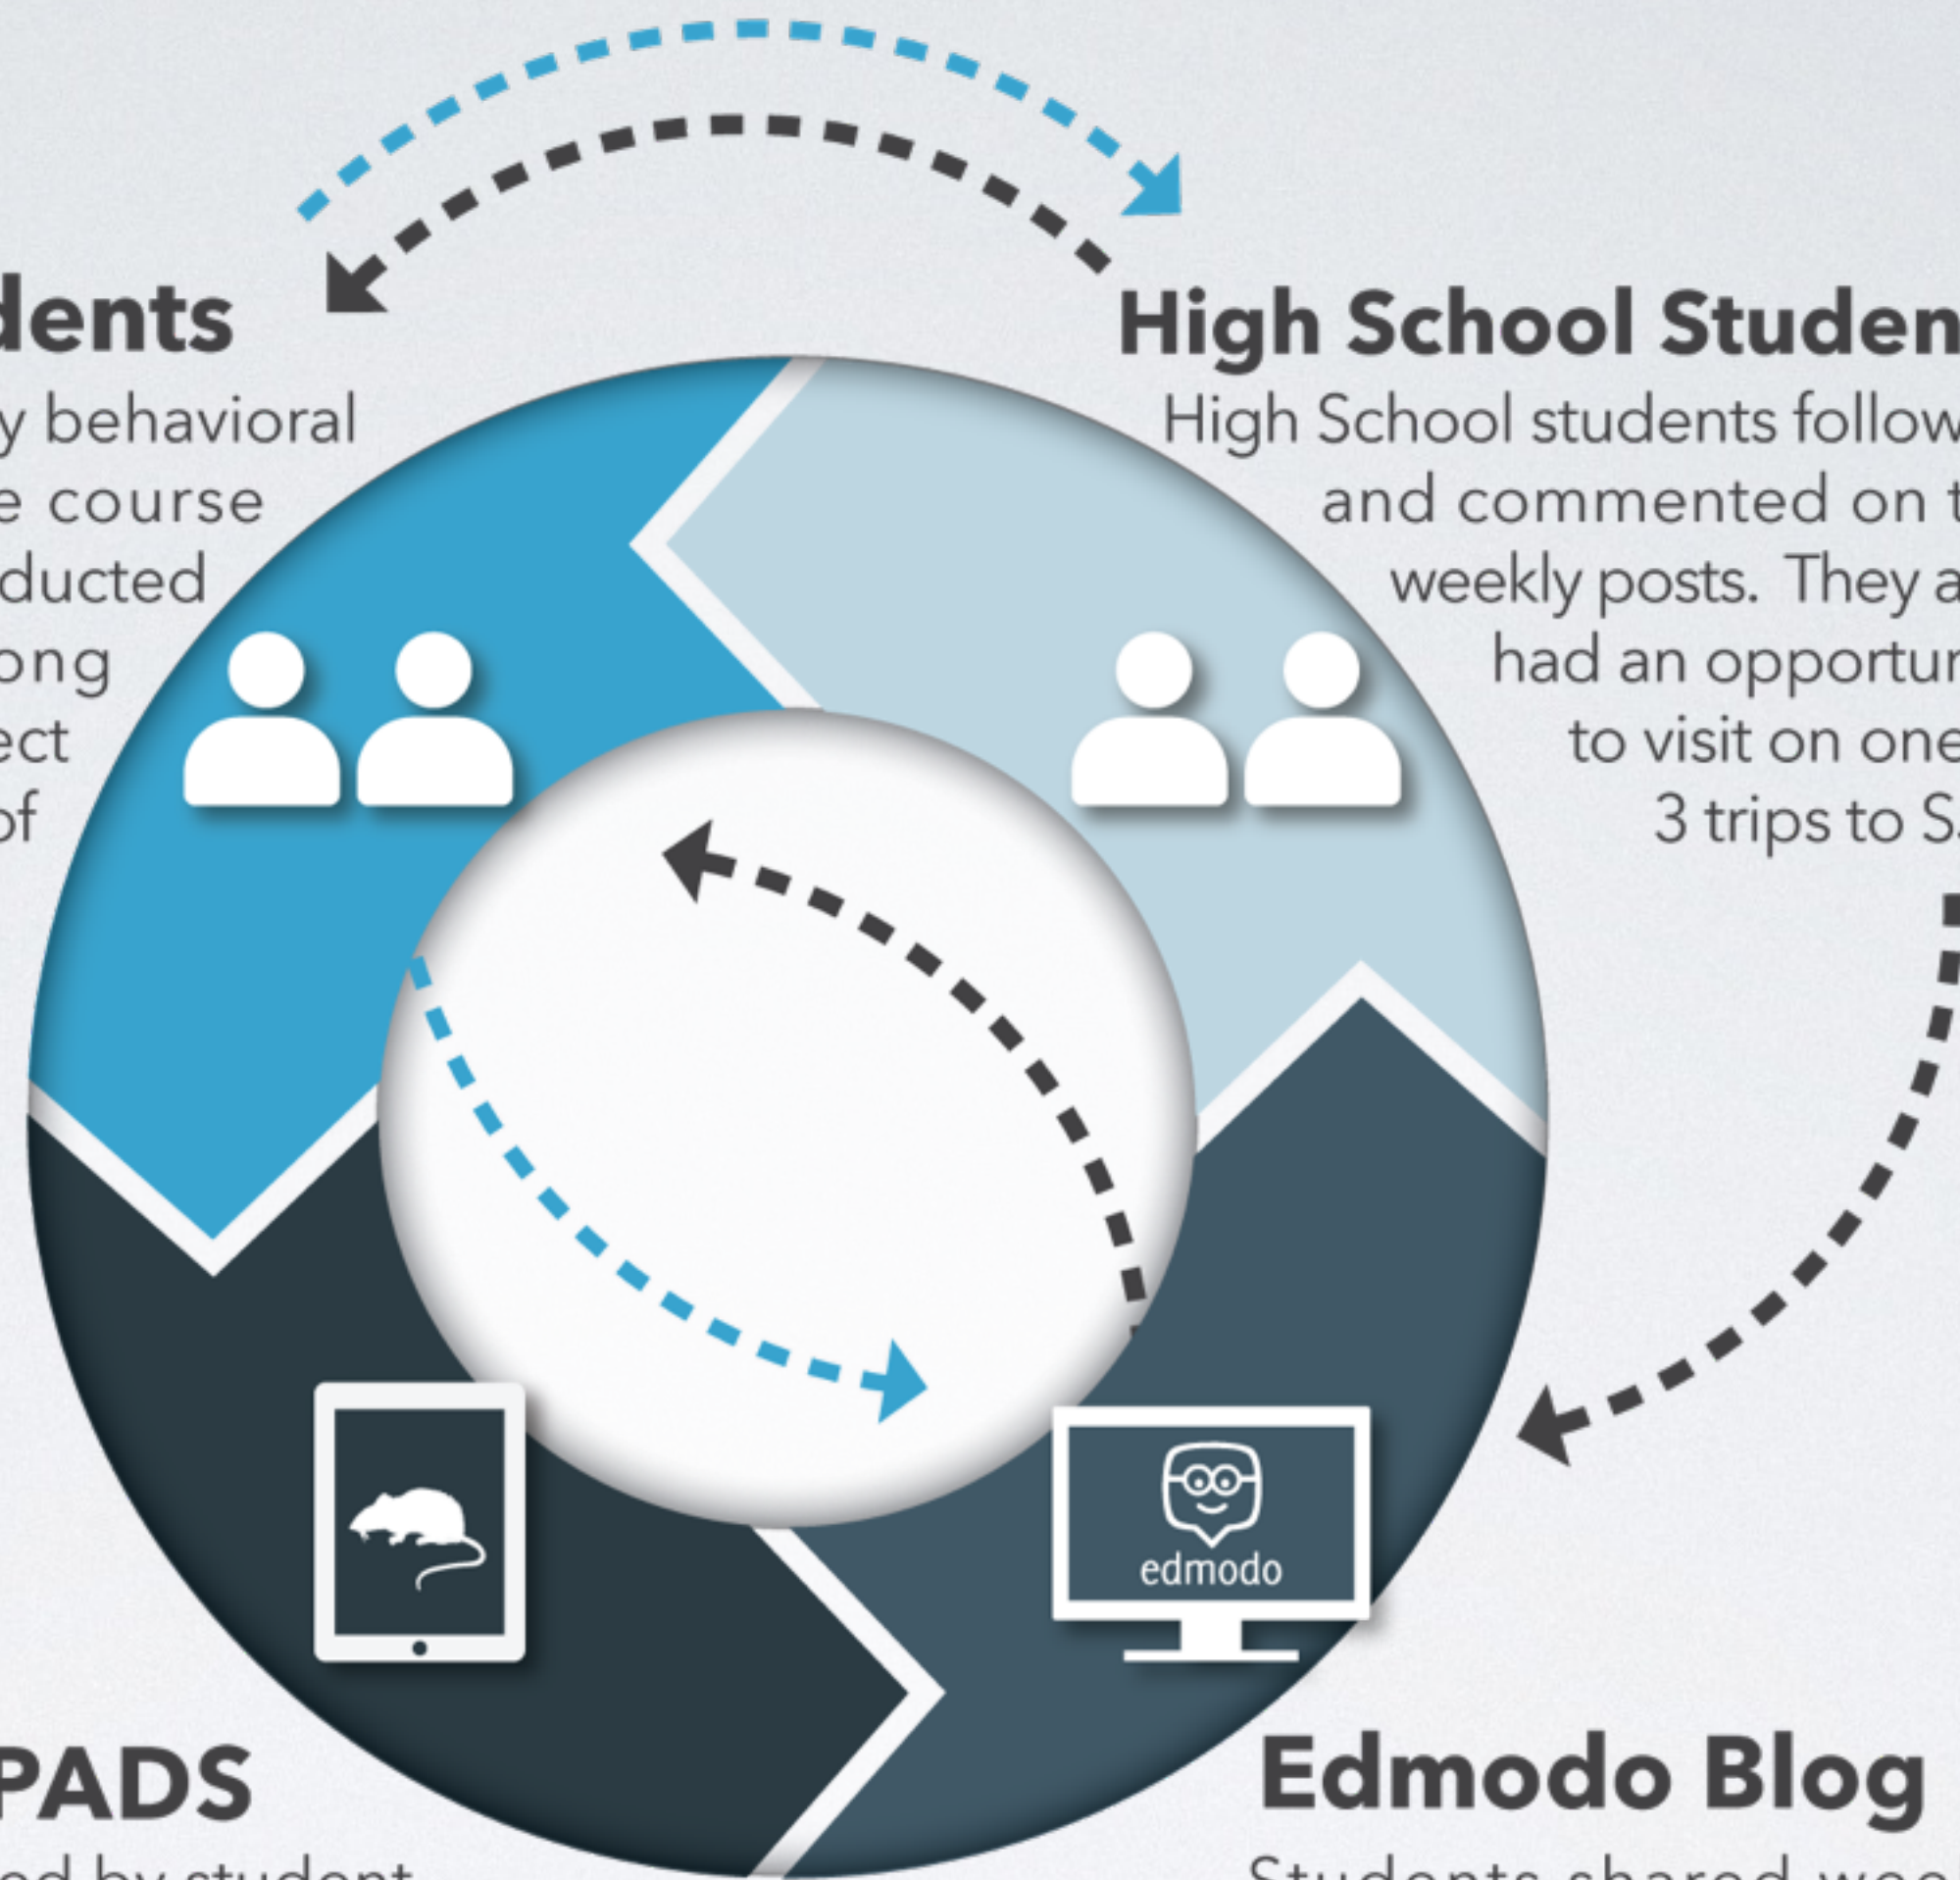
dents

y behavioral
e course
ducted
ong
ect
of

High School Studen

High School students follow
and commented on t
weekly posts. They a
had an opportur
to visit on one
3 trips to S

edmodo

PADS

ed by student

Edmodo Blog

Students shared wee